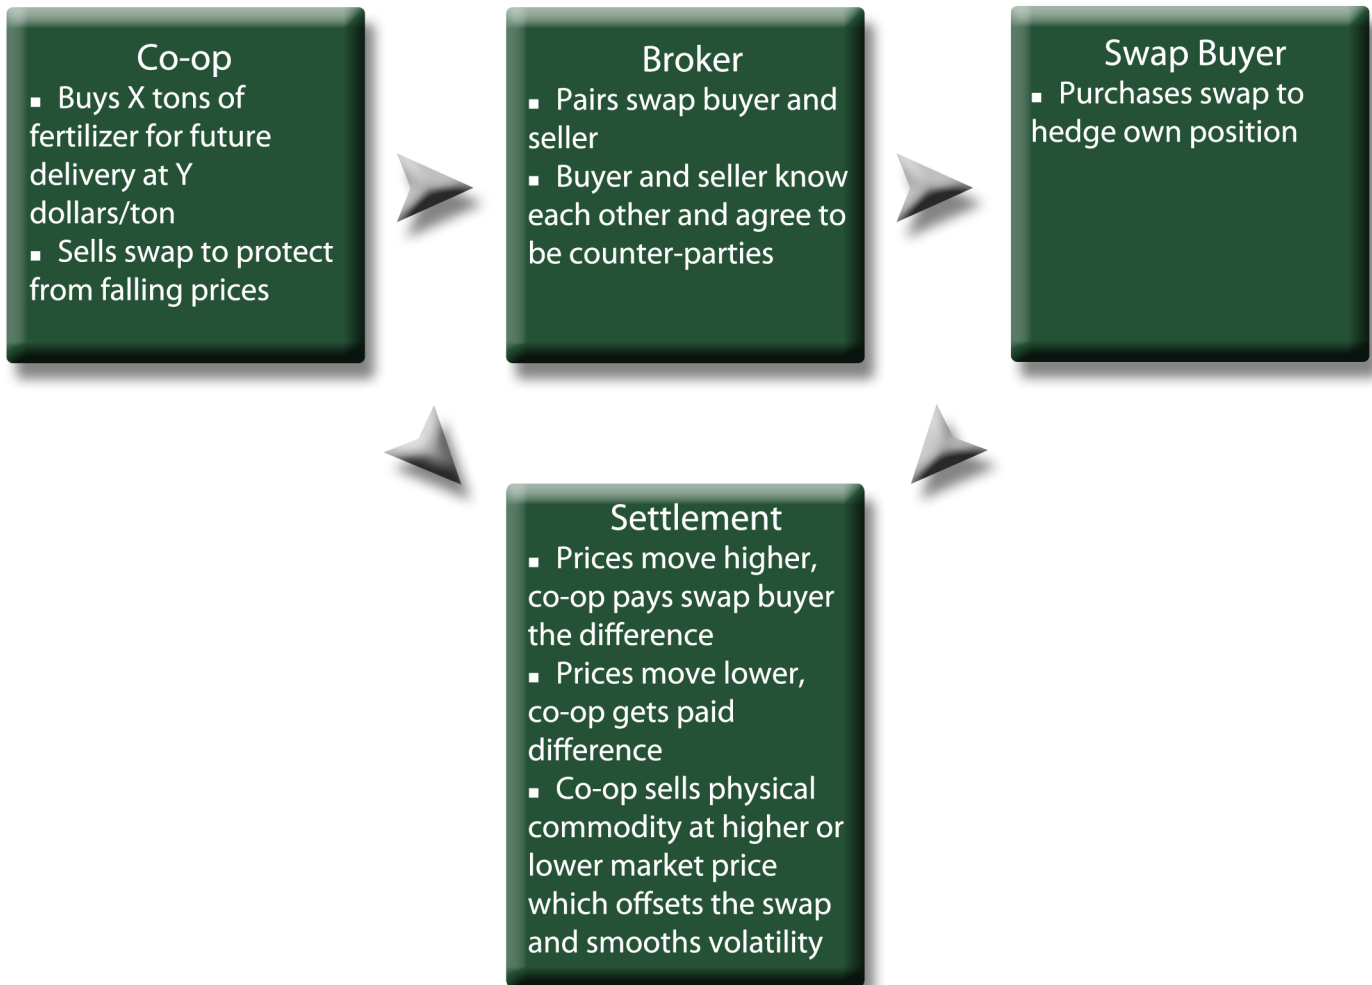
Co-op
▪ Buys X tons of fertilizer for future delivery at Y dollars/ton
▪ Sells swap to protect from falling prices

Broker
▪ Pairs swap buyer and seller
▪ Buyer and seller know each other and agree to be counter-parties

Swap Buyer
▪ Purchases swap to hedge own position

Settlement
▪ Prices move higher, co-op pays swap buyer the difference
▪ Prices move lower, co-op gets paid difference
▪ Co-op sells physical commodity at higher or lower market price which offsets the swap and smooths volatility